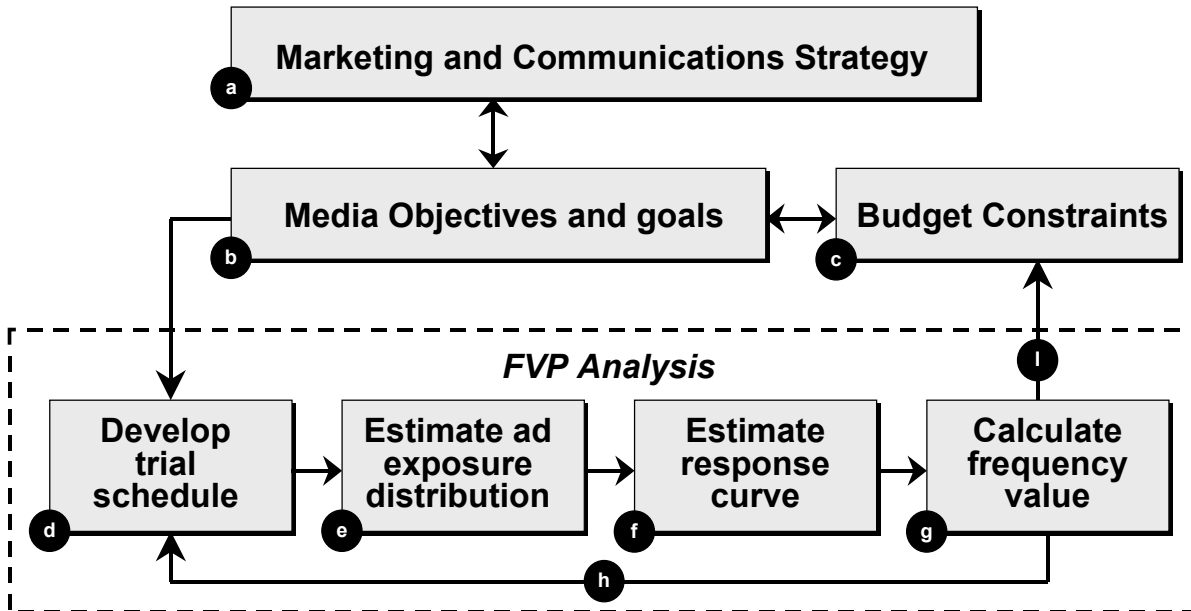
a
Marketing and Communications Strategy

b
Media Objectives and goals

c
Budget Constraints

FVP Analysis

I

d
Develop trial schedule

e
Estimate ad exposure distribution

f
Estimate response curve

g
Calculate frequency value

h